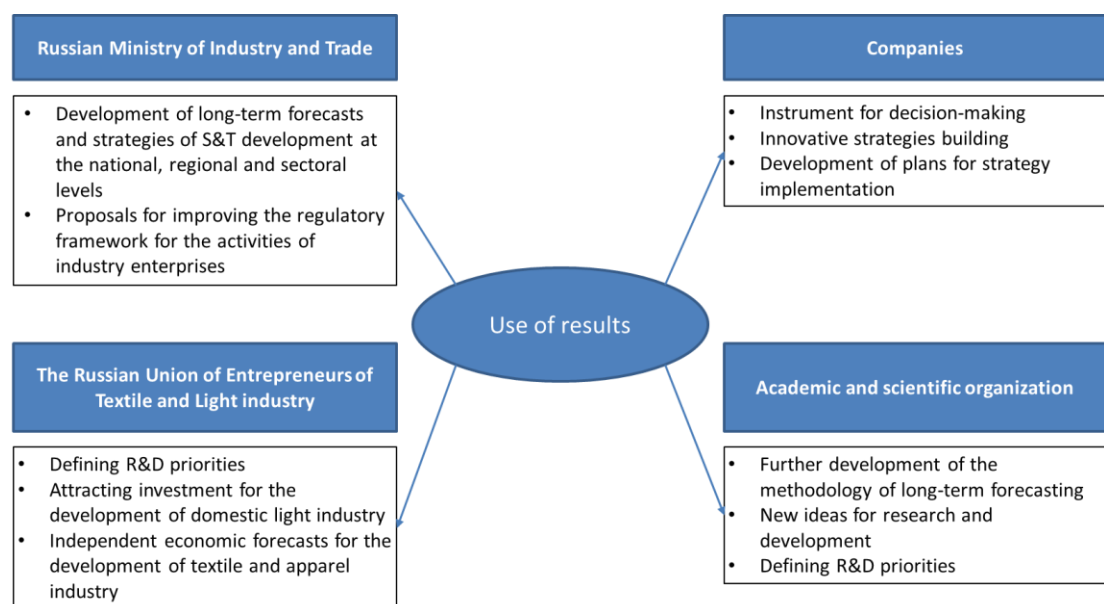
Russian Ministry of Industry and Trade

- Development of long-term forecasts and strategies of S&T development at the national, regional and sectoral levels
- Proposals for improving the regulatory framework for the activities of industry enterprises

Companies

- Instrument for decision-making
- Innovative strategies building
- Development of plans for strategy implementation

Use of results

The Russian Union of Entrepreneurs of Textile and Light industry

- Defining R&D priorities
- Attracting investment for the development of domestic light industry
- Independent economic forecasts for the development of textile and apparel industry

Academic and scientific organization

- Further development of the methodology of long-term forecasting
- New ideas for research and development
- Defining R&D priorities